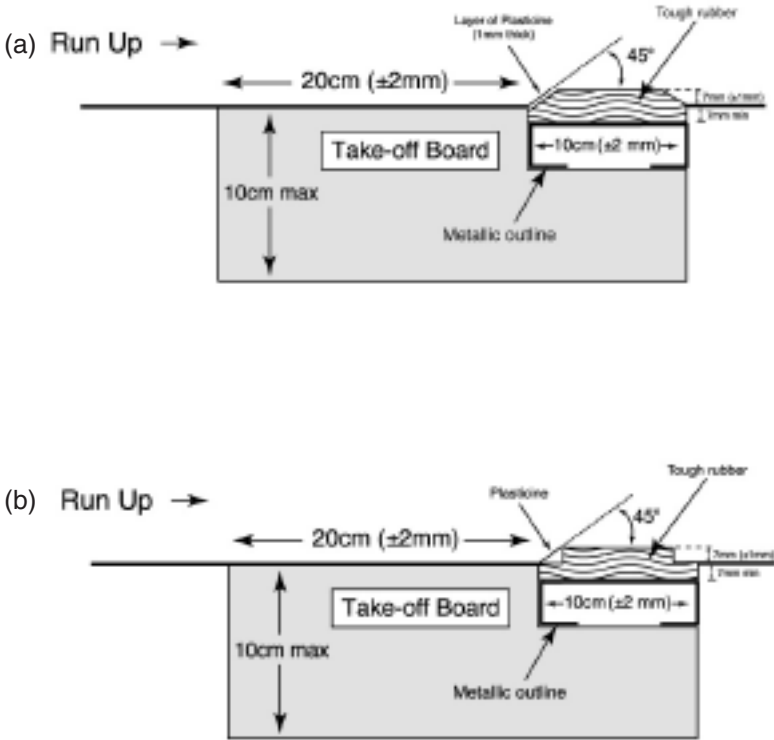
(a) Run Up →

Layer of Plasticine (1mm thick)

Tough rubber

45°

20cm (±2mm)

7mm (±1mm)

1mm min

Take-off Board

10cm (±2 mm)

10cm max

Metallic outline

(b) Run Up →

Plasticine

Tough rubber

45°

20cm (±2mm)

7mm (±1mm)

1mm min

Take-off Board

10cm (±2 mm)

10cm max

Metallic outline